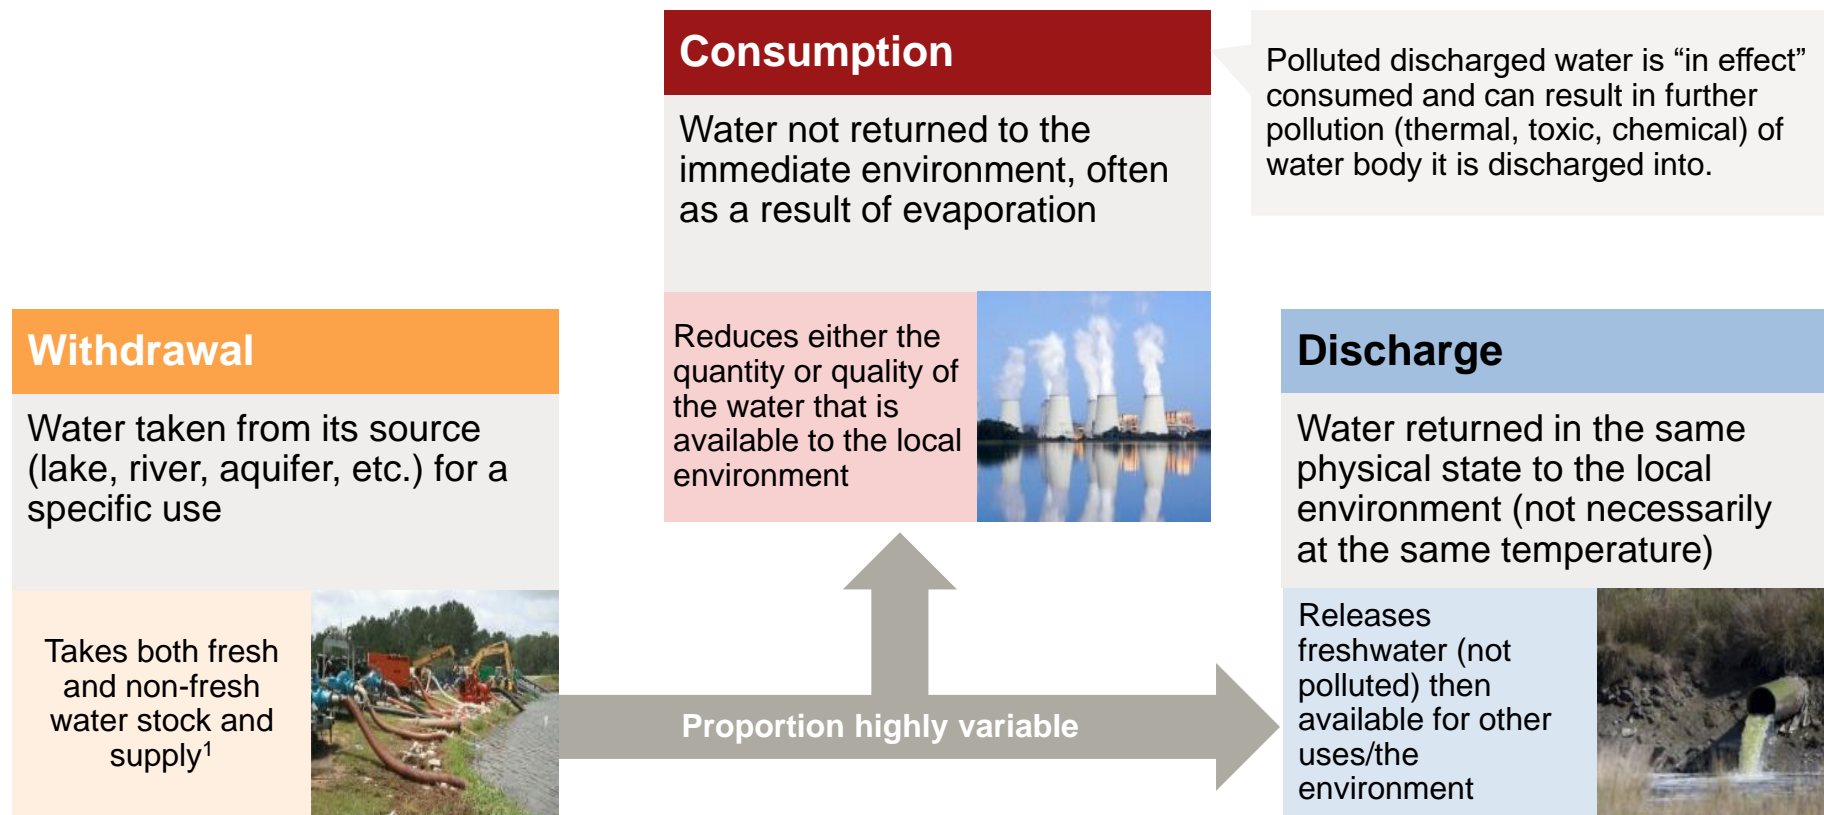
Consumption

Water not returned to the immediate environment, often as a result of evaporation

Polluted discharged water is “in effect” consumed and can result in further pollution (thermal, toxic, chemical) of water body it is discharged into.

Reduces either the quantity or quality of the water that is available to the local environment

Withdrawal

Water taken from its source (lake, river, aquifer, etc.) for a specific use

Takes both fresh and non-fresh water stock and supply$^1$

Discharge

Water returned in the same physical state to the local environment (not necessarily at the same temperature)

Releases freshwater (not polluted) then available for other uses/the environment

Proportion highly variable